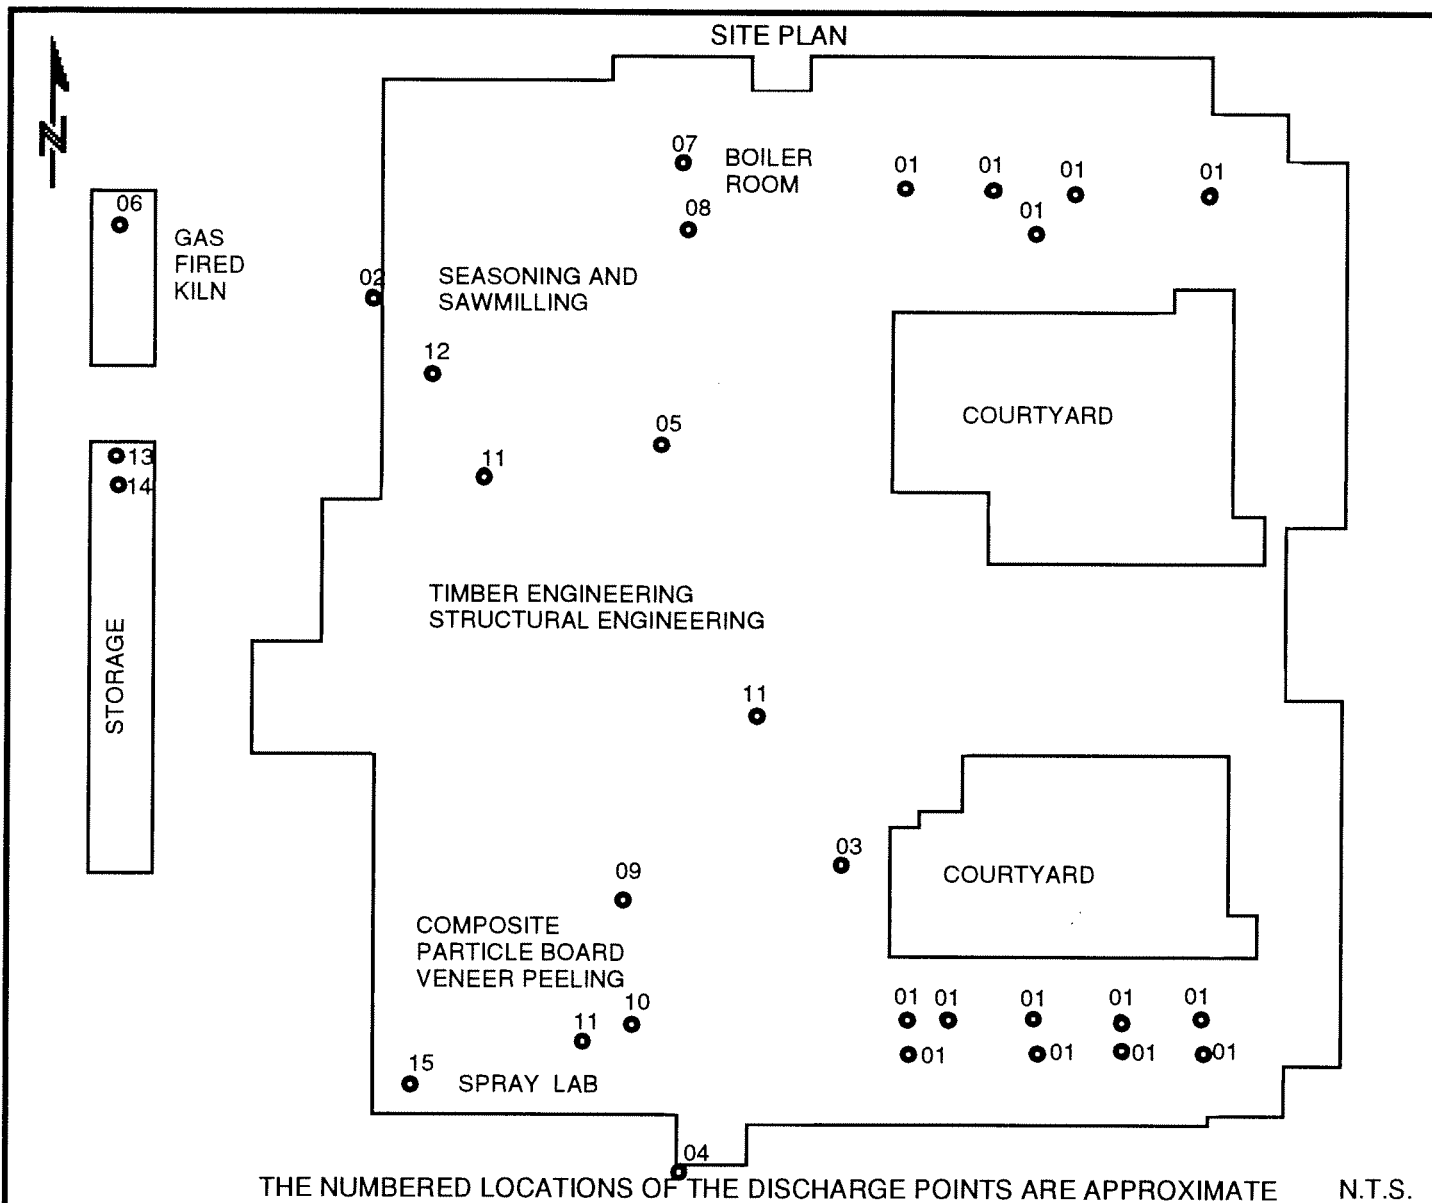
SITE PLAN

N

06 GAS FIRED KILN

07 BOILER ROOM

08

01 01 01 01 01

02 SEASONING AND SAWMILLING

12

COURTYARD

05

13
14

11

TIMBER ENGINEERING STRUCTURAL ENGINEERING

STORAGE

11

03

09

COURTYARD

COMPOSITE PARTICLE BOARD VENEER PEELING

10

11

01 01 01 01 01

01 01 01 01

15 SPRAY LAB

04

THE NUMBERED LOCATIONS OF THE DISCHARGE POINTS ARE APPROXIMATE N.T.S.